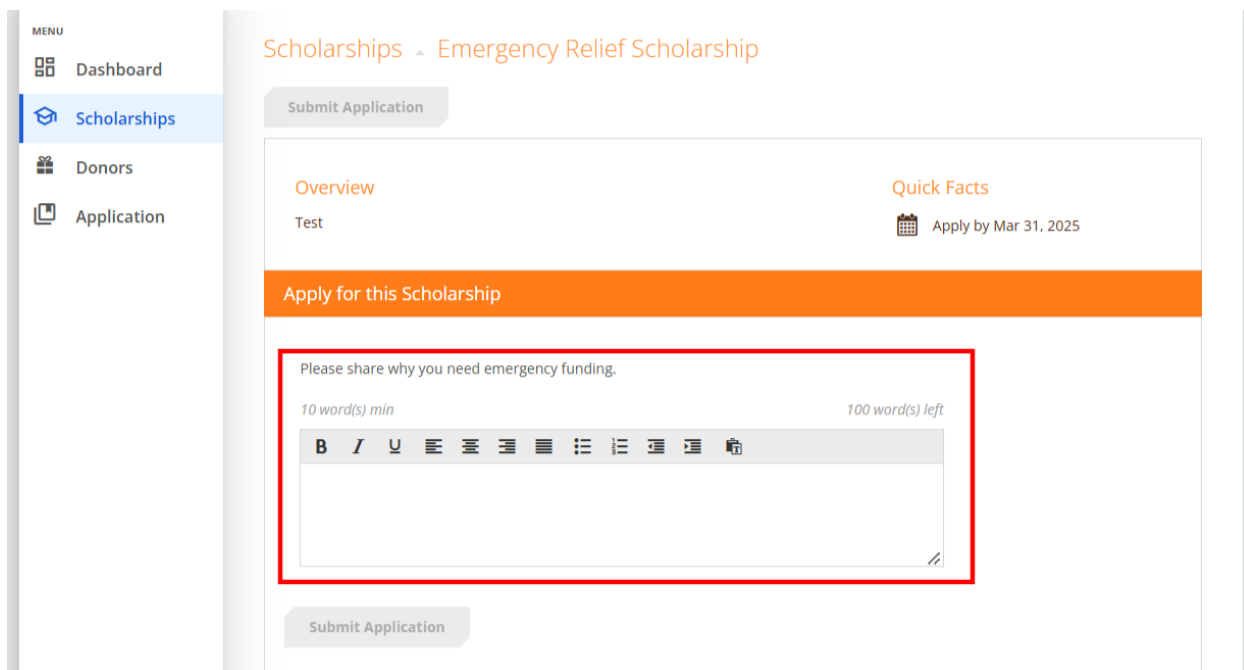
MENU

Dashboard

Scholarships

Donors

Application

Scholarships Emergency Relief Scholarship

Submit Application

Overview

Test

Quick Facts

Apply by Mar 31, 2025

Apply for this Scholarship

Please share why you need emergency funding.

10 word(s) min

100 word(s) left

B I U

Submit Application